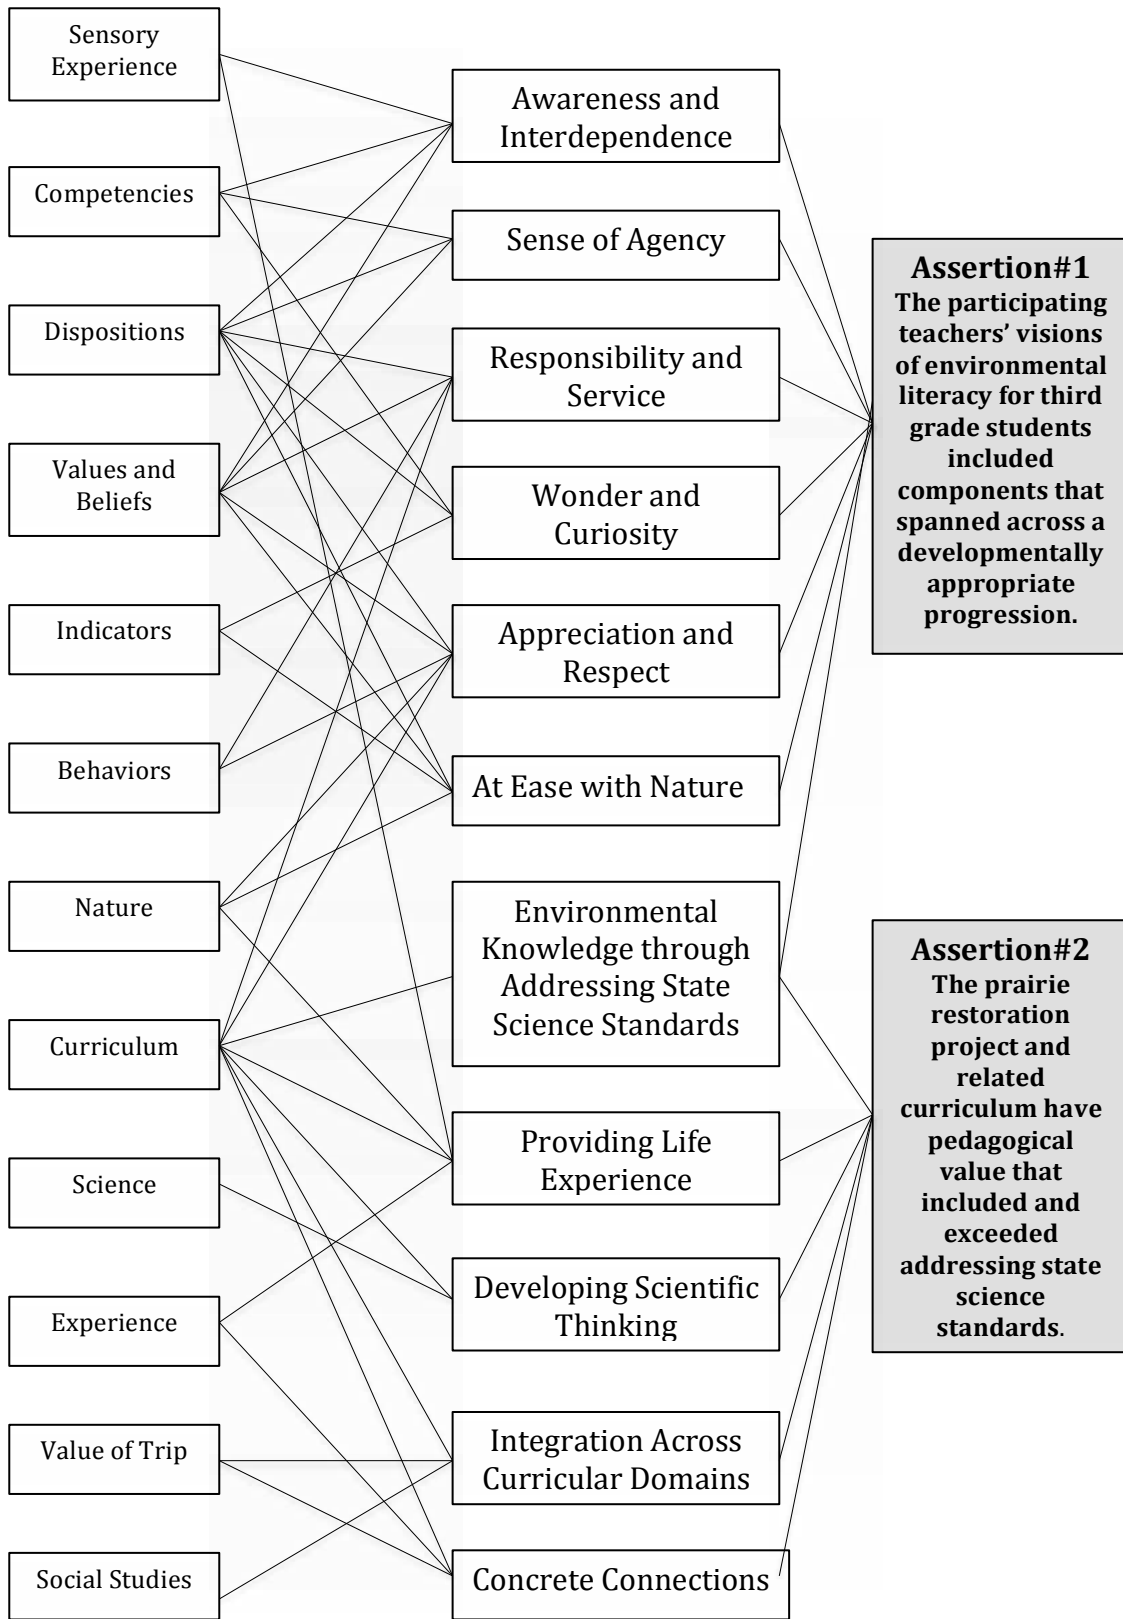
Sensory Experience

Competencies

Dispositions

Values and Beliefs

Indicators

Behaviors

Nature

Curriculum

Science

Experience

Value of Trip

Social Studies

Awareness and Interdependence

Sense of Agency

Responsibility and Service

Wonder and Curiosity

Appreciation and Respect

At Ease with Nature

Environmental Knowledge through Addressing State Science Standards

Providing Life Experience

Developing Scientific Thinking

Integration Across Curricular Domains

Concrete Connections

Assertion#1
The participating teachers' visions of environmental literacy for third grade students included components that spanned across a developmentally appropriate progression.

Assertion#2
The prairie restoration project and related curriculum have pedagogical value that included and exceeded addressing state science standards.